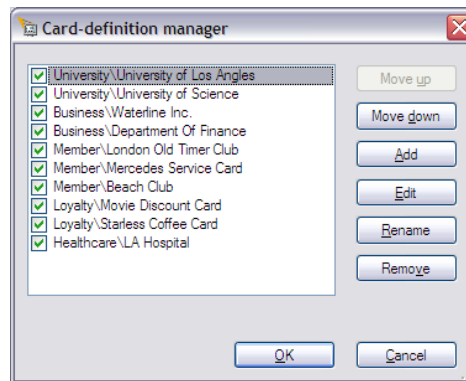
Card-definition manager

University\University of Los Angles
University\University of Science
Business\Waterline Inc.
Business\Department Of Finance
Member\London Old Timer Club
Member\Mercedes Service Card
Member\Beach Club
Loyalty\Movie Discount Card
Loyalty\Starless Coffee Card
Healthcare\LA Hospital

Move up
Move down
Add
Edit
Rename
Remove

OK
Cancel